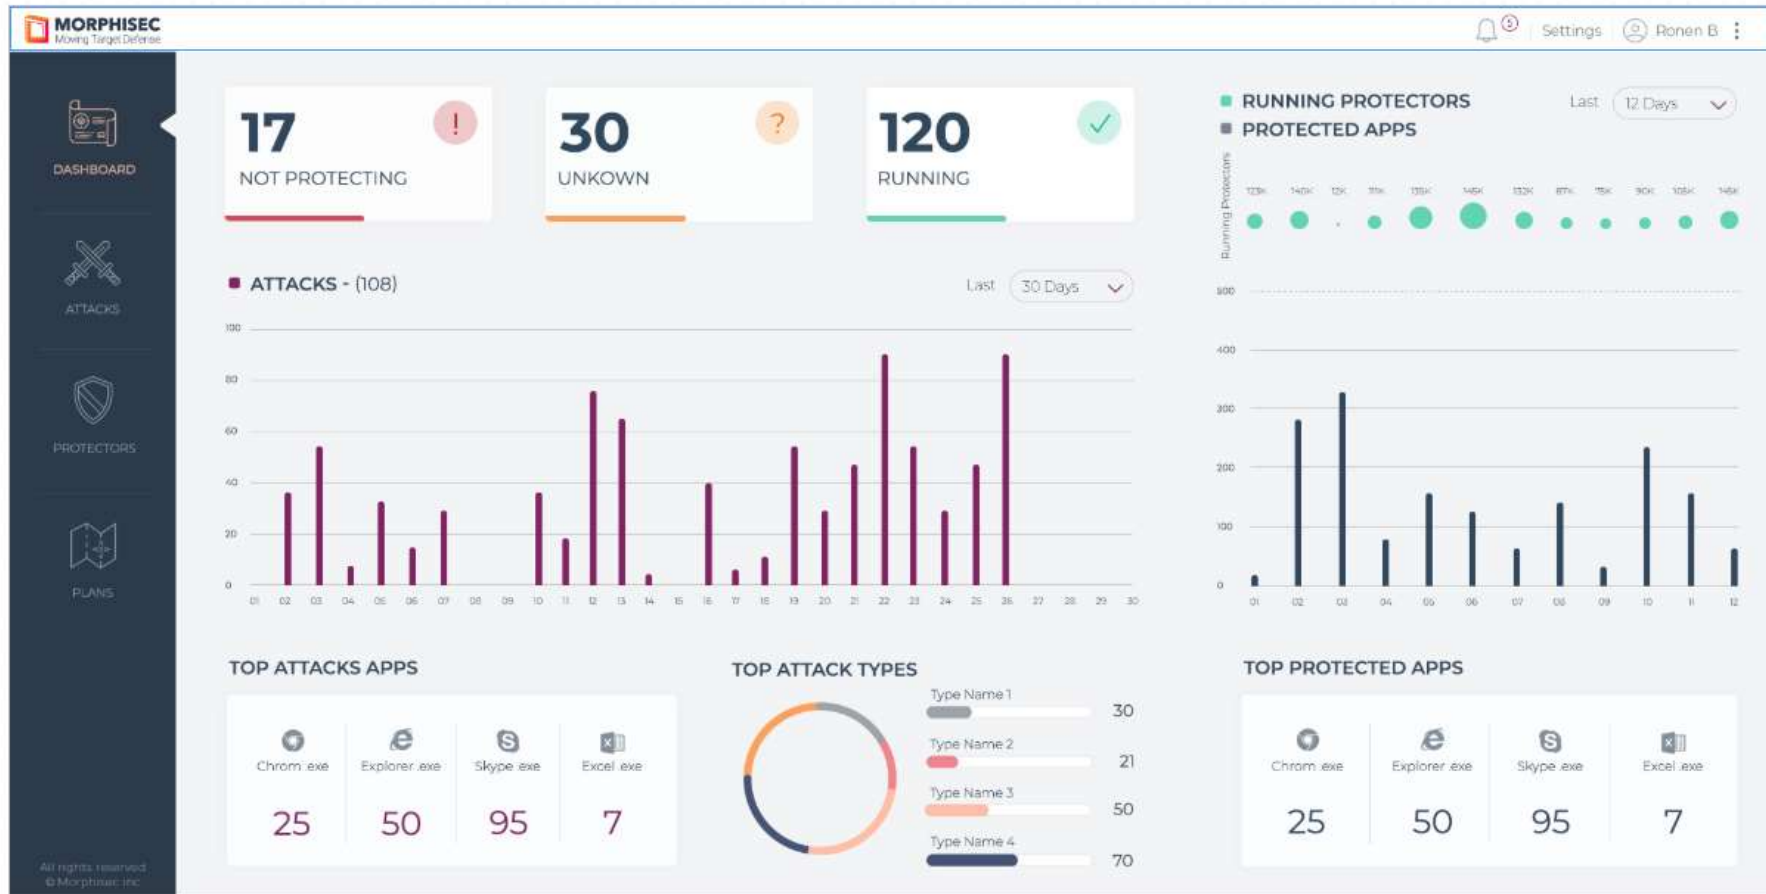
MORPHISEC
Moving Target Defense

Settings Ronen B

DASHBOARD

ATTACKS

PROTECTORS

PLANS

All rights reserved
© Morphisec inc

17
NOT PROTECTING

30
UNKOWN

120
RUNNING

ATTACKS - (108)

Last 30 Days

100
80
60
40
20
0

01 02 03 04 05 06 07 08 09 10 11 12 13 14 15 16 17 18 19 20 21 22 23 24 25 26 27 28 29 30

RUNNING PROTECTORS
PROTECTED APPS

Last 12 Days

Running Protectors

123K 140K 12K 111K 135K 146K 132K 87K 15K 90K 106K 146K

500
400
300
200
100
0

01 02 03 04 05 06 07 08 09 10 11 12

TOP ATTACKS APPS

Chrom .exe
25

Explorer .exe
50

Skype .exe
95

Excel .exe
7

TOP ATTACK TYPES

Type Name 1
30

Type Name 2
21

Type Name 3
50

Type Name 4
70

TOP PROTECTED APPS

Chrom .exe
25

Explorer .exe
50

Skype .exe
95

Excel .exe
7